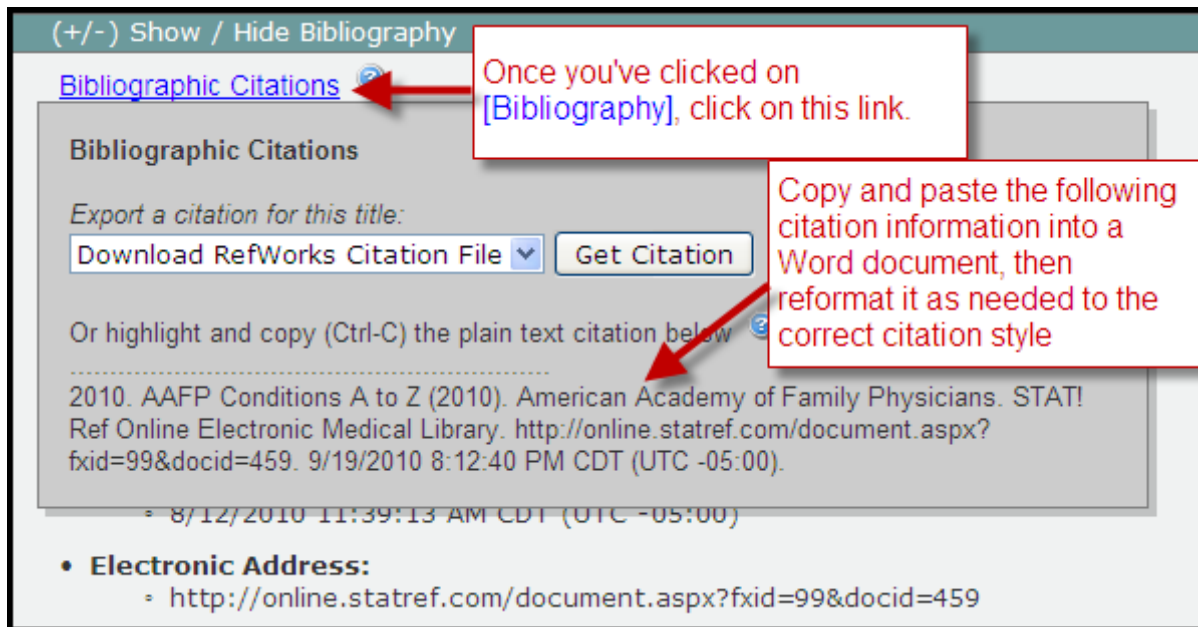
(+/-) Show / Hide Bibliography

Bibliographic Citations

Once you've clicked on [Bibliography], click on this link.

Bibliographic Citations

Export a citation for this title:

Download RefWorks Citation File

Get Citation

Copy and paste the following citation information into a Word document, then reformat it as needed to the correct citation style

Or highlight and copy (Ctrl-C) the plain text citation below

2010. AAFP Conditions A to Z (2010). American Academy of Family Physicians. STAT! Ref Online Electronic Medical Library. http://online.statref.com/document.aspx?fxid=99&docid=459. 9/19/2010 8:12:40 PM CDT (UTC -05:00).

◦ 8/12/2010 11:39:13 AM CDT (UTC -05:00)

• Electronic Address:
◦ http://online.statref.com/document.aspx?fxid=99&docid=459